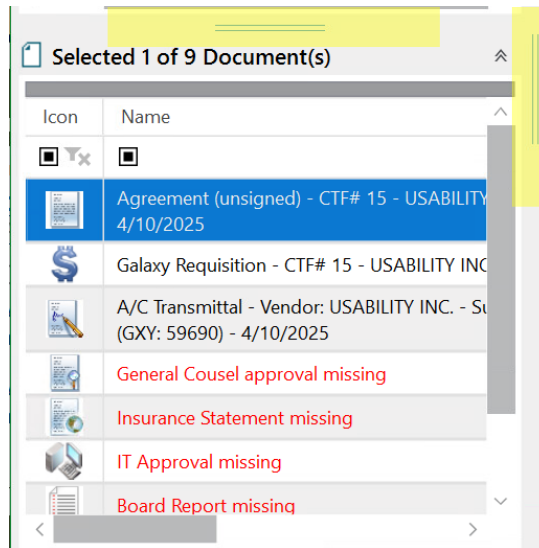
Selected 1 of 9 Document(s)

| Icon | Name |
|---|---|
| | |
| | Agreement (unsigned) - CTF# 15 - USABILITY 4/10/2025 |
| | Galaxy Requisition - CTF# 15 - USABILITY INC |
| | A/C Transmittal - Vendor: USABILITY INC. - Su (GXY: 59690) - 4/10/2025 |
| | General Cousel approval missing |
| | Insurance Statement missing |
| | IT Approval missing |
| | Board Report missing |